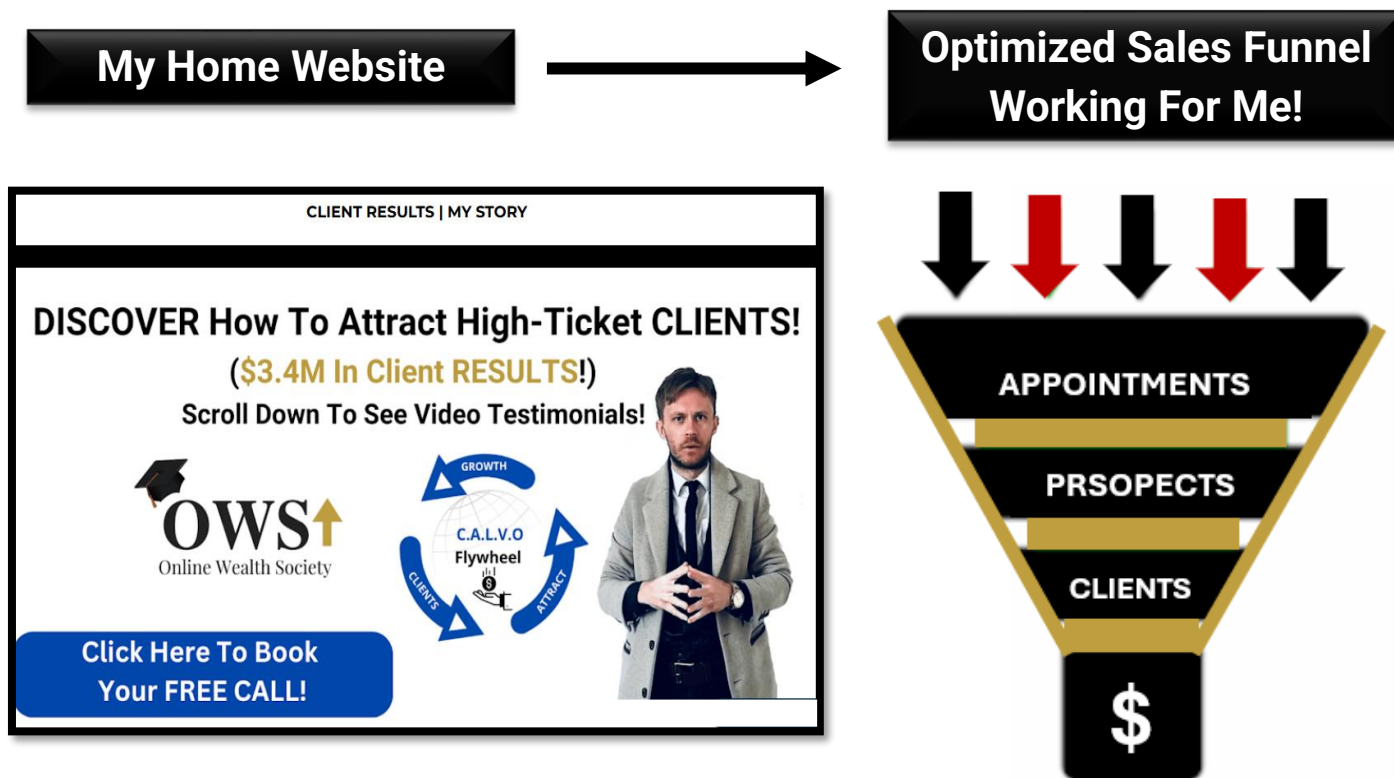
My Home Website

Optimized Sales Funnel Working For Me!

CLIENT RESULTS | MY STORY

DISCOVER How To Attract High-Ticket CLIENTS!

($3.4M In Client RESULTS!)

Scroll Down To See Video Testimonials!

OWS

Online Wealth Society

GROWTH

C.A.L.V.O

Flywheel

CLIENTS

ATTRACT

Click Here To Book Your FREE CALL!

APPOINTMENTS

PRSOPECTS

CLIENTS

$